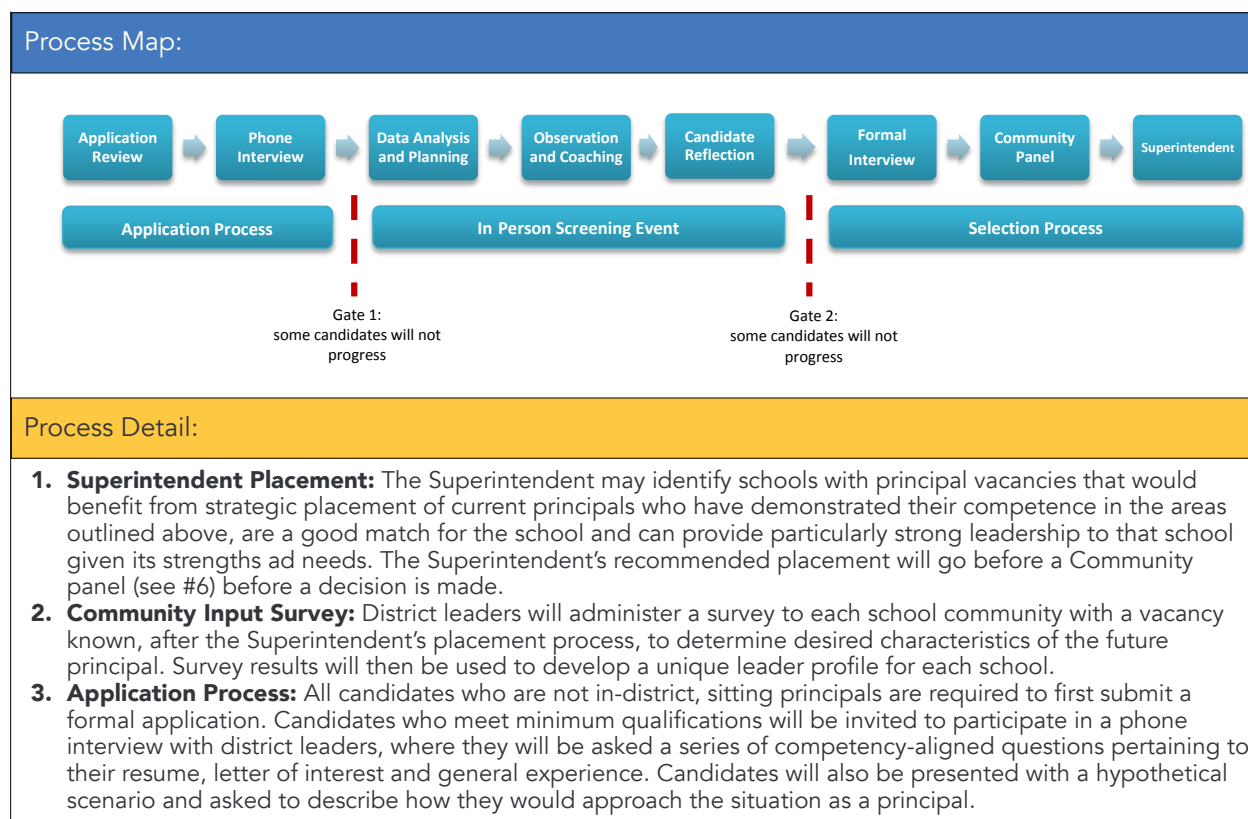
Process Map:

Application Review

Phone Interview

Data Analysis and Planning

Observation and Coaching

Candidate Reflection

Formal Interview

Community Panel

Superintendent

Application Process

In Person Screening Event

Selection Process

Gate 1: some candidates will not progress

Gate 2: some candidates will not progress

Process Detail:

1. **Superintendent Placement:** The Superintendent may identify schools with principal vacancies that would benefit from strategic placement of current principals who have demonstrated their competence in the areas outlined above, are a good match for the school and can provide particularly strong leadership to that school given its strengths ad needs. The Superintendent's recommended placement will go before a Community panel (see #6) before a decision is made.
2. **Community Input Survey:** District leaders will administer a survey to each school community with a vacancy known, after the Superintendent's placement process, to determine desired characteristics of the future principal. Survey results will then be used to develop a unique leader profile for each school.
3. **Application Process:** All candidates who are not in-district, sitting principals are required to first submit a formal application. Candidates who meet minimum qualifications will be invited to participate in a phone interview with district leaders, where they will be asked a series of competency-aligned questions pertaining to their resume, letter of interest and general experience. Candidates will also be presented with a hypothetical scenario and asked to describe how they would approach the situation as a principal.